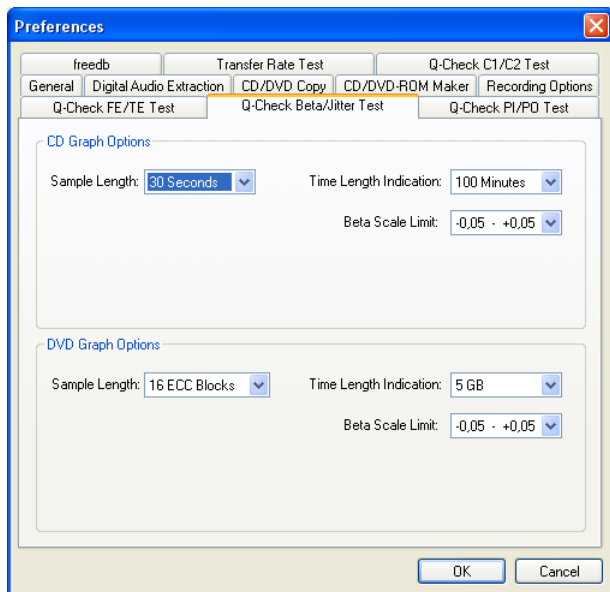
Preferences

freedb
Transfer Rate Test
Q-Check C1/C2 Test
General
Digital Audio Extraction
CD/DVD Copy
CD/DVD-ROM Maker
Recording Options
Q-Check FE/TE Test
Q-Check Beta/Jitter Test
Q-Check PI/PO Test

CD Graph Options

Sample Length: 30 Seconds

Time Length Indication: 100 Minutes

Beta Scale Limit: -0,05 - +0,05

DVD Graph Options

Sample Length: 16 ECC Blocks

Time Length Indication: 5 GB

Beta Scale Limit: -0,05 - +0,05

OK
Cancel